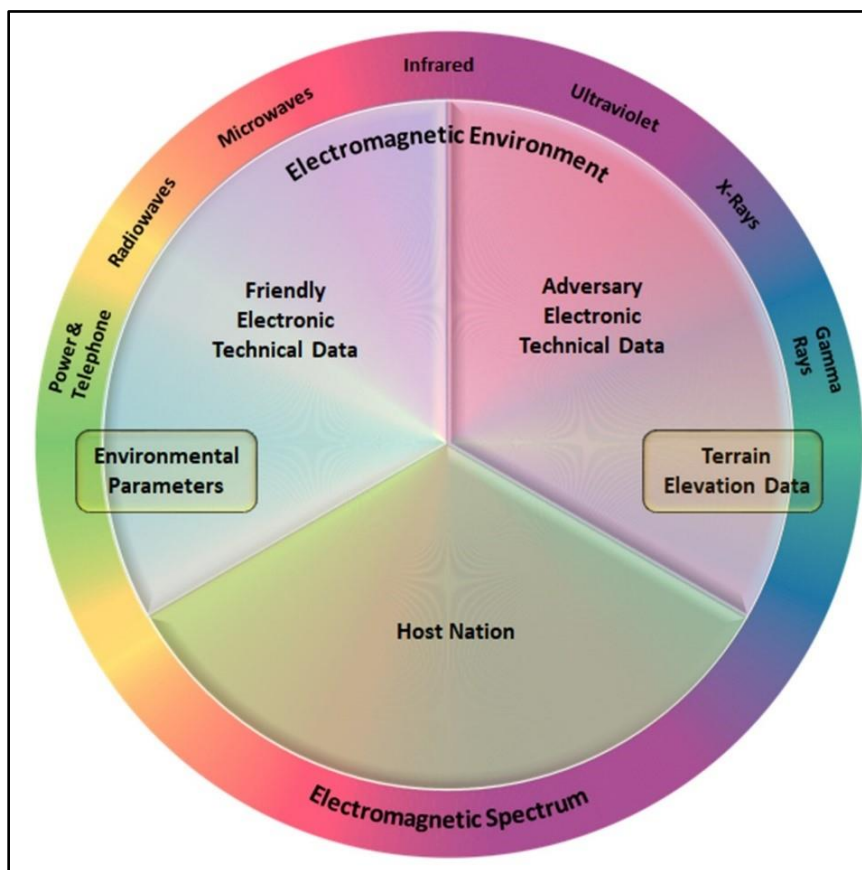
Power & Telephone

Radiowaves

Microwaves

Infrared

Ultraviolet

X-Rays

Gamma Rays

Electromagnetic Environment

Friendly Electronic Technical Data

Adversary Electronic Technical Data

Environmental Parameters

Terrain Elevation Data

Host Nation

Electromagnetic Spectrum